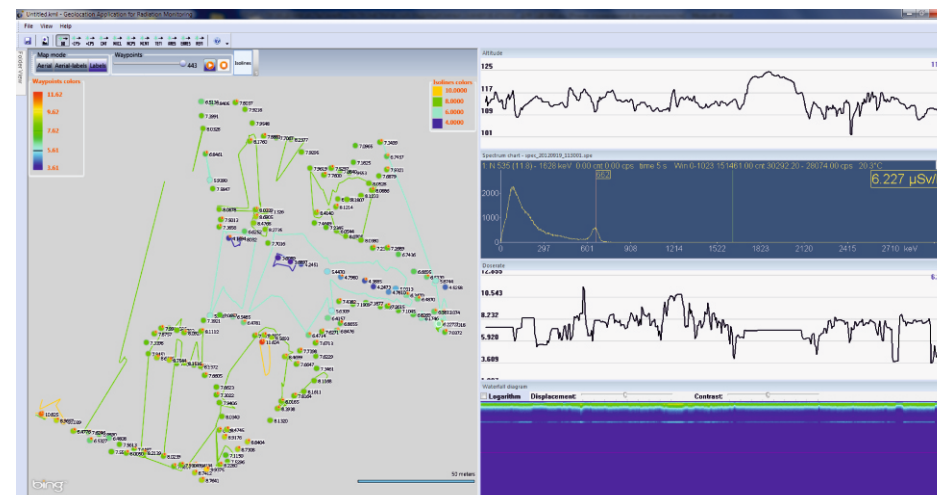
Untitled.kml - Geolocation Application for Radiation Monitoring

File View Help

Folder View

Map mode
Aerial Aerial-labels Labels

Waypoints
443

Isolines

Waypoints colors
11.62
9.62
7.62
5.61
3.61

Isolines colors
10.0000
8.0000
6.0000
4.0000

50 meters

bing

Altitude
125
117
109
101

Spectrum chart - spec_20120819_112001.sps
Ch 535 (11.8) - 1628 keV 0.00 cnt 0.00 cps time 5 s Win 0-1023 15146 1.00 cnt 30292.20 - 28074.00 cps 26.3°C
6.227 µSv/
662
2000
1000
0 297 601 908 1214 1522 1823 2120 2415 2710 keV

Doserate
12.000
10.543
8.232
5.920
3.609

Waterfall diagram
Logarithm Displacement: Contrast: